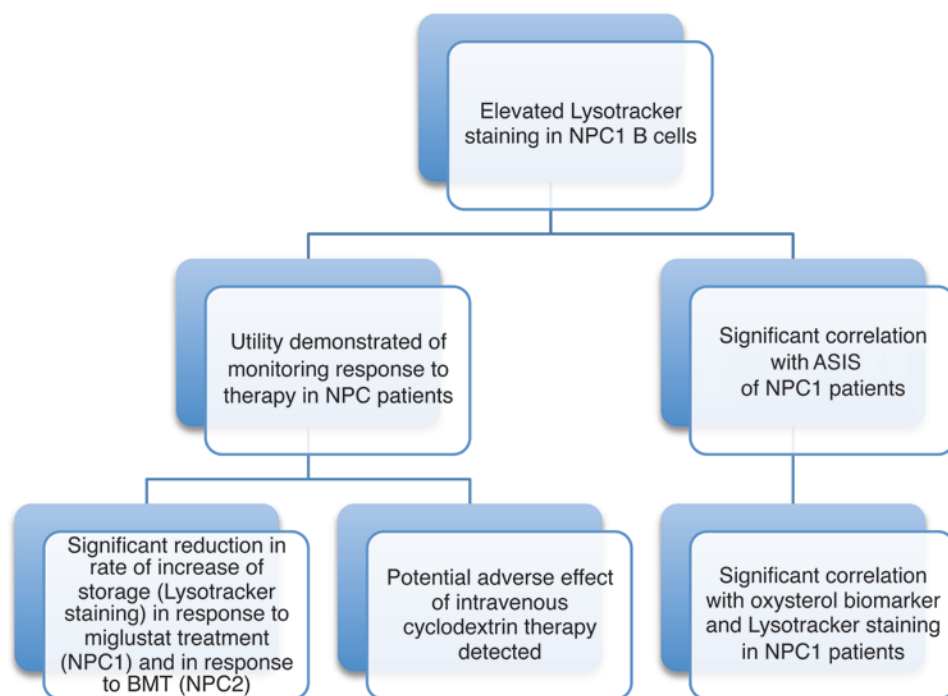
Elevated Lysotracker staining in NPC1 B cells

Utility demonstrated of monitoring response to therapy in NPC patients

Significant correlation with ASIS of NPC1 patients

Significant reduction in rate of increase of storage (Lysotracker staining) in response to miglustat treatment (NPC1) and in response to BMT (NPC2)

Potential adverse effect of intravenous cyclodextrin therapy detected

Significant correlation with oxysterol biomarker and Lysotracker staining in NPC1 patients